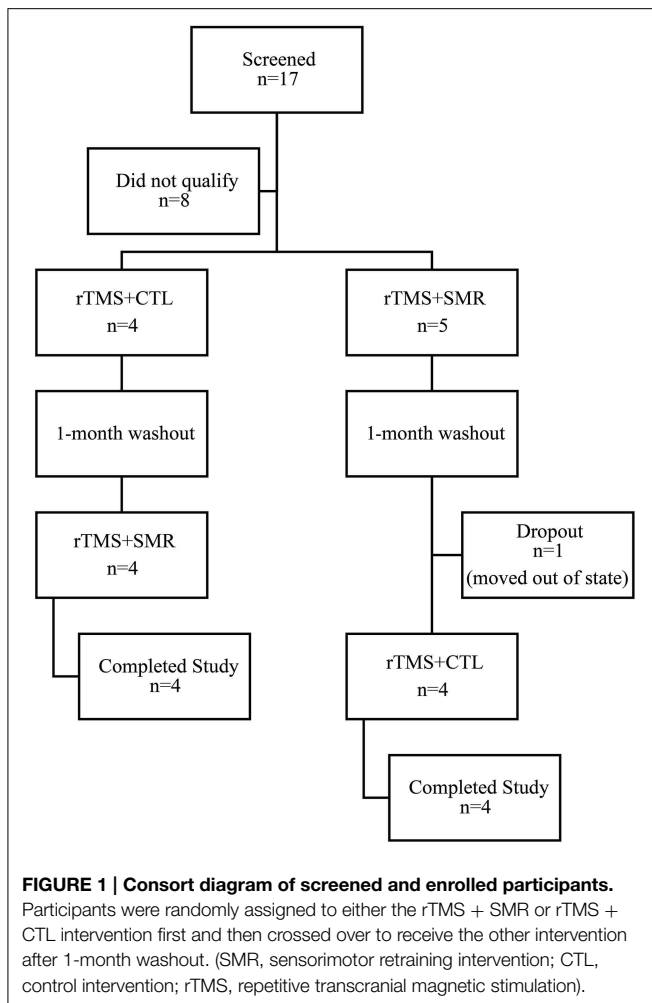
Screened
n=17

Did not qualify
n=8

rTMS+CTL
n=4

rTMS+SMR
n=5

1-month washout

1-month washout

rTMS+SMR
n=4

Dropout
n=1
(moved out of state)

Completed Study
n=4

rTMS+CTL
n=4

Completed Study
n=4

**FIGURE 1 | Consort diagram of screened and enrolled participants.** Participants were randomly assigned to either the rTMS + SMR or rTMS + CTL intervention first and then crossed over to receive the other intervention after 1-month washout. (SMR, sensorimotor retraining intervention; CTL, control intervention; rTMS, repetitive transcranial magnetic stimulation).